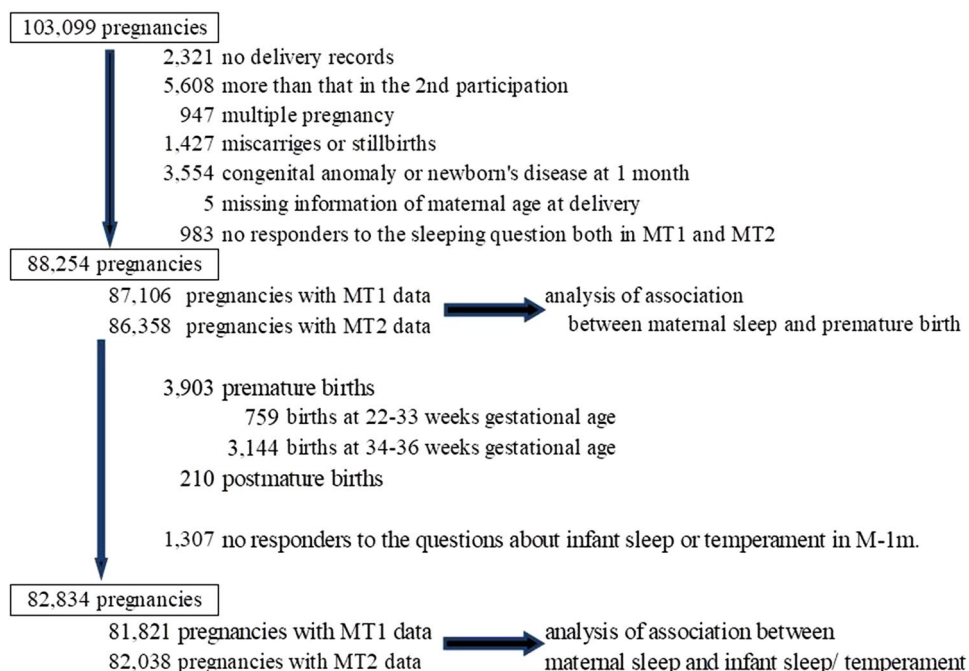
103,099 pregnancies

2,321 no delivery records
5,608 more than that in the 2nd participation
947 multiple pregnancy
1,427 miscarriges or stillbirths
3,554 congenital anomaly or newborn's disease at 1 month
5 missing information of maternal age at delivery
983 no responders to the sleeping question both in MT1 and MT2

88,254 pregnancies

87,106 pregnancies with MT1 data
86,358 pregnancies with MT2 data

analysis of association between maternal sleep and premature birth

3,903 premature births
759 births at 22-33 weeks gestational age
3,144 births at 34-36 weeks gestational age
210 postmature births

1,307 no responders to the questions about infant sleep or temperament in M-1m.

82,834 pregnancies

81,821 pregnancies with MT1 data
82,038 pregnancies with MT2 data

analysis of association between maternal sleep and infant sleep/ temperament